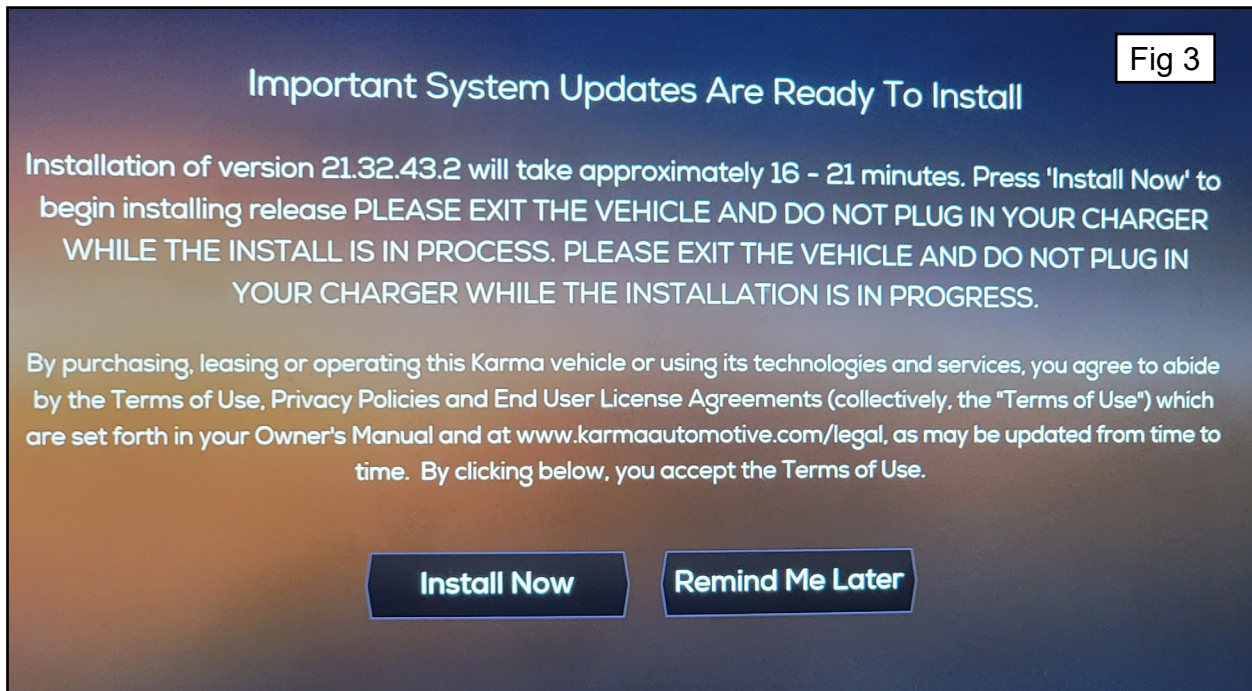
Fig 3

Important System Updates Are Ready To Install

Installation of version 21.32.43.2 will take approximately 16 - 21 minutes. Press 'Install Now' to begin installing release PLEASE EXIT THE VEHICLE AND DO NOT PLUG IN YOUR CHARGER WHILE THE INSTALL IS IN PROCESS. PLEASE EXIT THE VEHICLE AND DO NOT PLUG IN YOUR CHARGER WHILE THE INSTALLATION IS IN PROGRESS.

By purchasing, leasing or operating this Karma vehicle or using its technologies and services, you agree to abide by the Terms of Use, Privacy Policies and End User License Agreements (collectively, the "Terms of Use") which are set forth in your Owner's Manual and at www.karmaautomotive.com/legal, as may be updated from time to time. By clicking below, you accept the Terms of Use.

Install Now

Remind Me Later